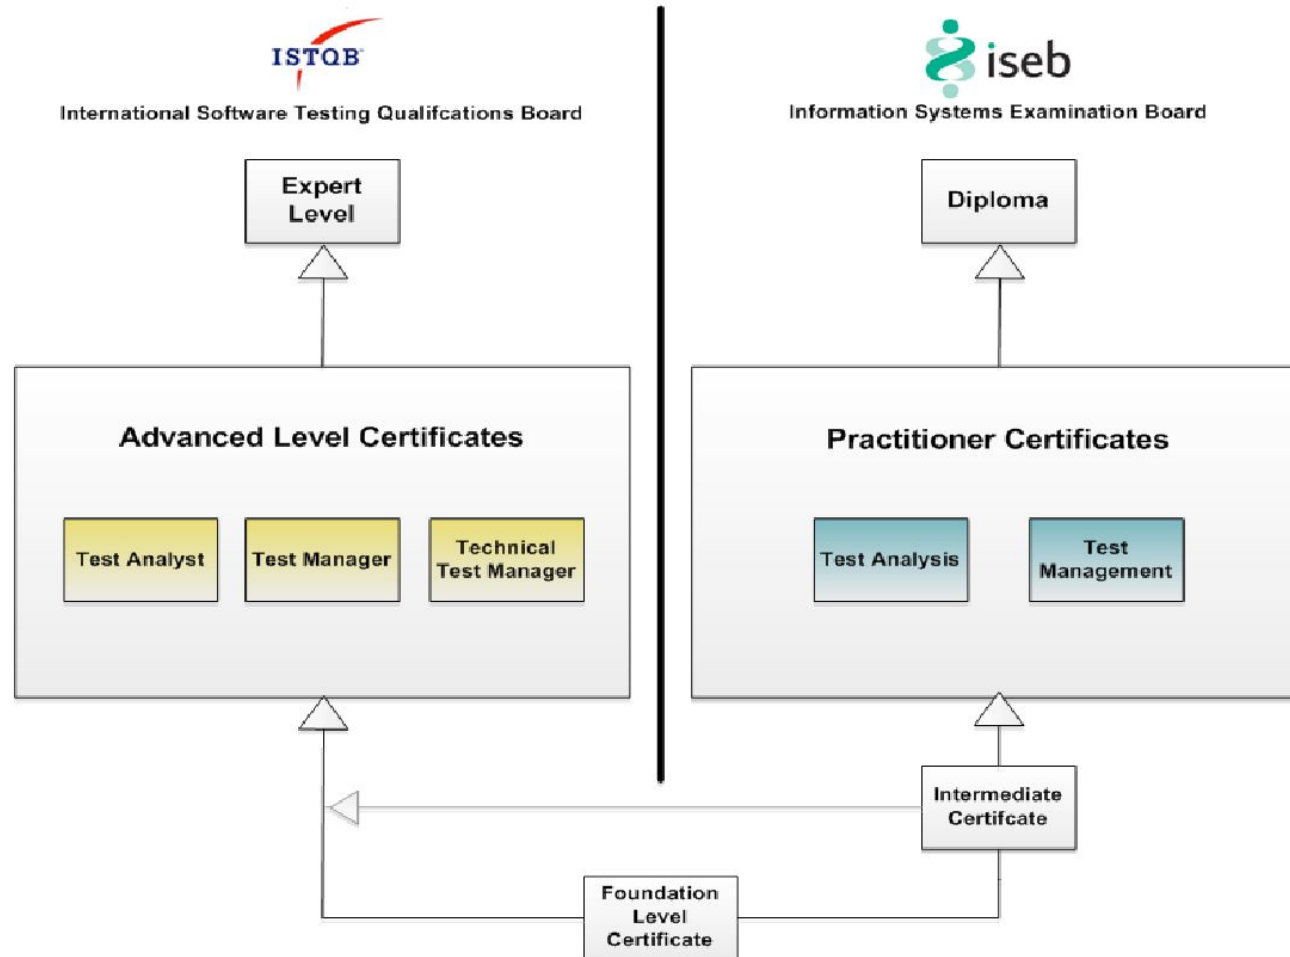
ISTQB

International Software Testing Qualifcations Board

Expert Level

Advanced Level Certificates

Test Analyst

Test Manager

Technical Test Manager

iseb

Information Systems Examination Board

Diploma

Practitioner Certificates

Test Analysis

Test Management

Intermediate Certifcate

Foundation Level Certificate